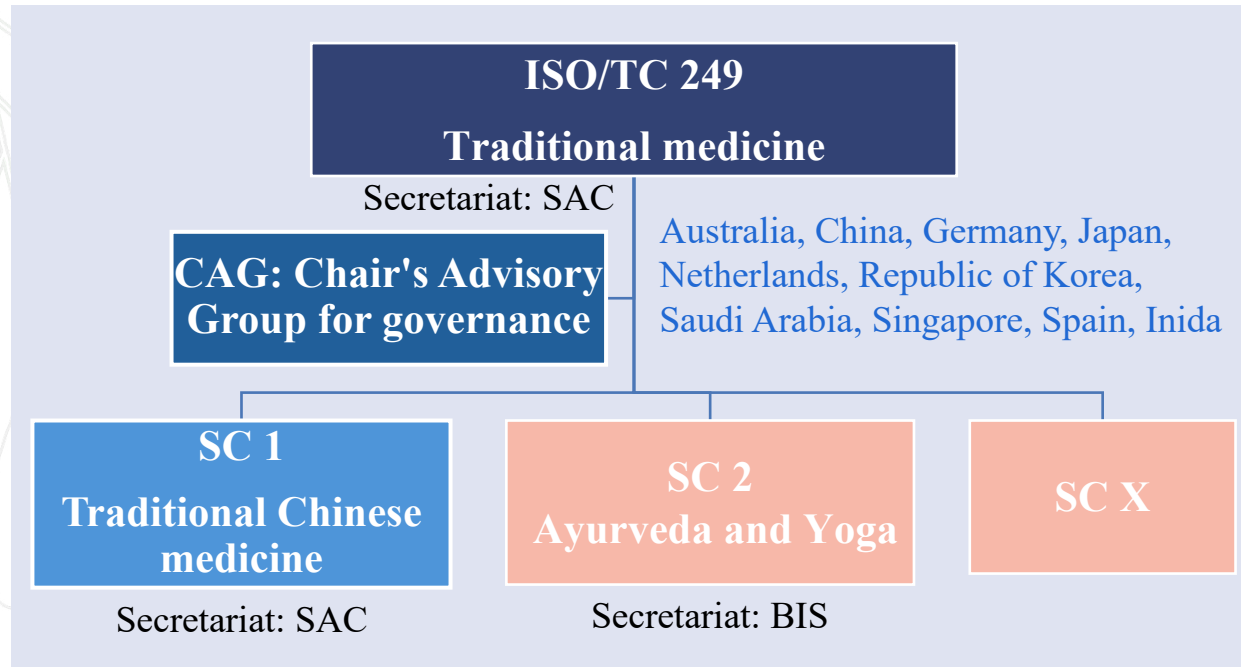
ISO/TC 249
Traditional medicine

Secretariat: SAC

CAG: Chair's Advisory Group for governance

Australia, China, Germany, Japan, Netherlands, Republic of Korea, Saudi Arabia, Singapore, Spain, Inida

SC 1
Traditional Chinese medicine

Secretariat: SAC

SC 2
Ayurveda and Yoga

Secretariat: BIS

SC X